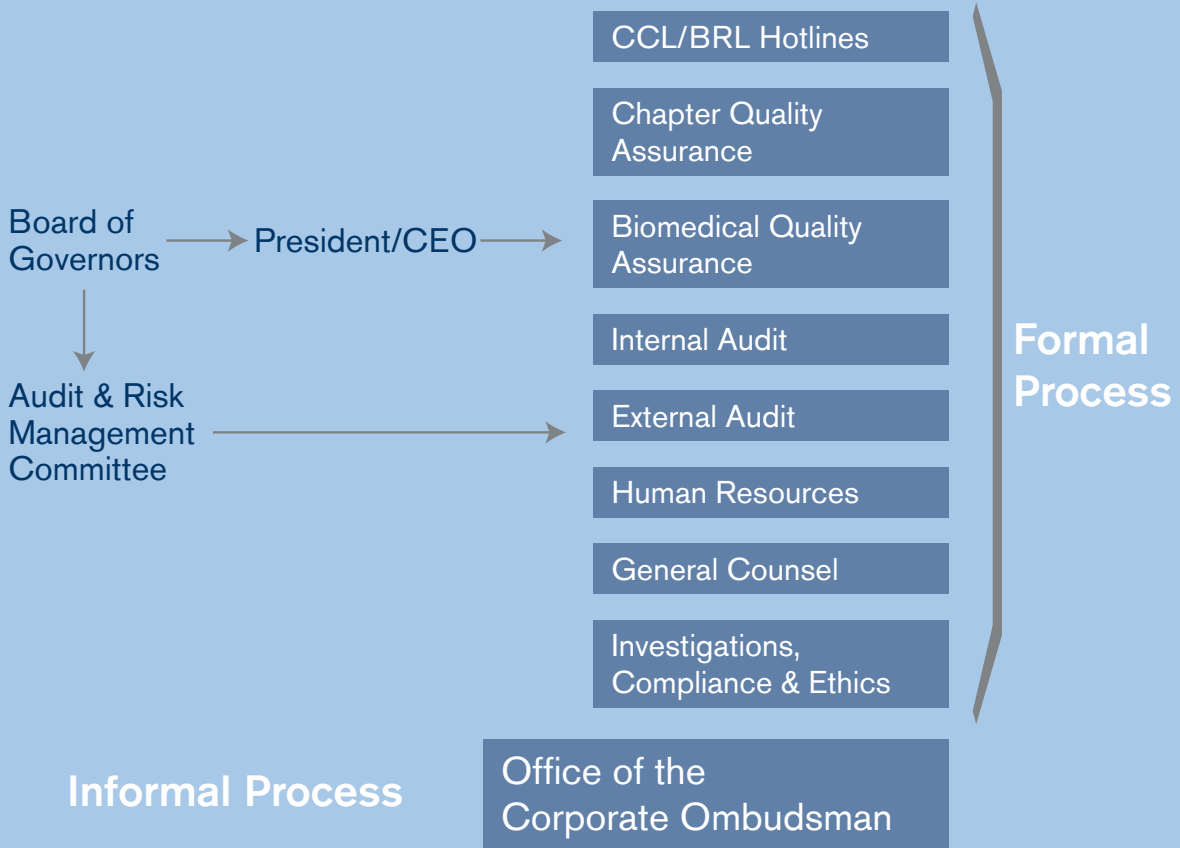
Board of Governors

President/CEO

Audit & Risk Management Committee

CCL/BRL Hotlines

Chapter Quality Assurance

Biomedical Quality Assurance

Internal Audit

External Audit

Human Resources

General Counsel

Investigations, Compliance & Ethics

Formal Process

Informal Process

Office of the Corporate Ombudsman